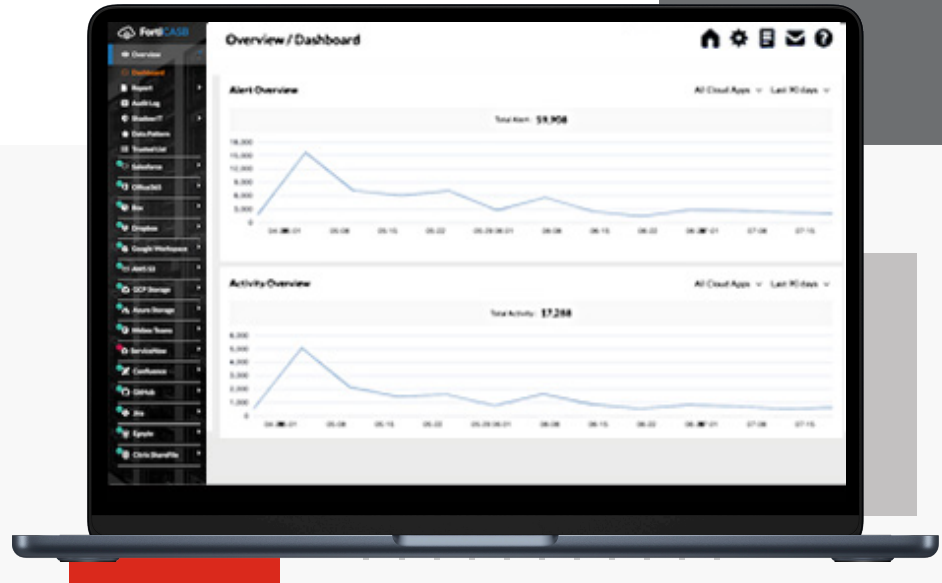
FortiCASB
Overview
Dashboard
Report
Audit Log
Shadow IT
Data Pattern
Trusted List
Salesforce
Office365
Box
Dropbox
Google Workspace
AWS S3
GCP Storage
Azure Storage
Webex Teams
ServiceNow
Confluence
GitHub
Jira
Egnyte
Citrix ShareFile

Overview / Dashboard

Alert Overview
All Cloud Apps
Last 90 days
Total Alert: 59,908
16,000
14,000
12,000
10,000
8,000
6,000
4,000
2,000
0
04-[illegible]-01
05-08
05-15
05-22
05-29 06-01
06-08
06-15
06-22
06-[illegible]-01
07-08
07-15

Activity Overview
All Cloud Apps
Last 90 days
Total Activity: 17,288
6,000
5,000
4,000
3,000
2,000
1,000
0
04-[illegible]-01
05-08
05-15
05-22
05-29 06-01
06-08
06-15
06-22
06-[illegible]-01
07-08
07-15